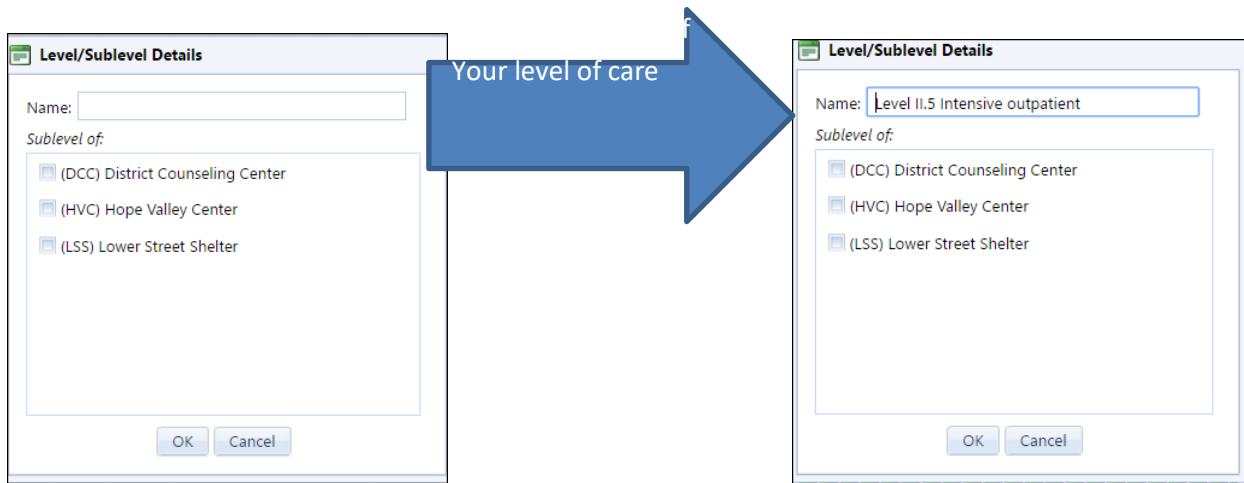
Level/Sublevel Details

Name:

Sublevel of:

(DCC) District Counseling Center

(HVC) Hope Valley Center

(LSS) Lower Street Shelter

OK Cancel

Your level of care

Level/Sublevel Details

Name: Level II.5 Intensive outpatient

Sublevel of:

(DCC) District Counseling Center

(HVC) Hope Valley Center

(LSS) Lower Street Shelter

OK Cancel